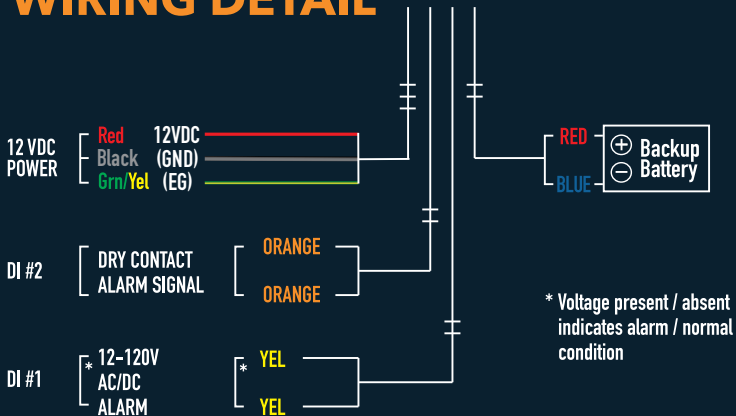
WIRING DETAIL

12 VDC POWER

Red 12VDC
Black (GND)
Grn/Yel (EG)

RED
BLUE
⊕ Backup
⊖ Battery

DI #2

DRY CONTACT ALARM SIGNAL

ORANGE
ORANGE

* Voltage present / absent indicates alarm / normal condition

DI #1

* 12-120V AC/DC ALARM

* YEL
YEL